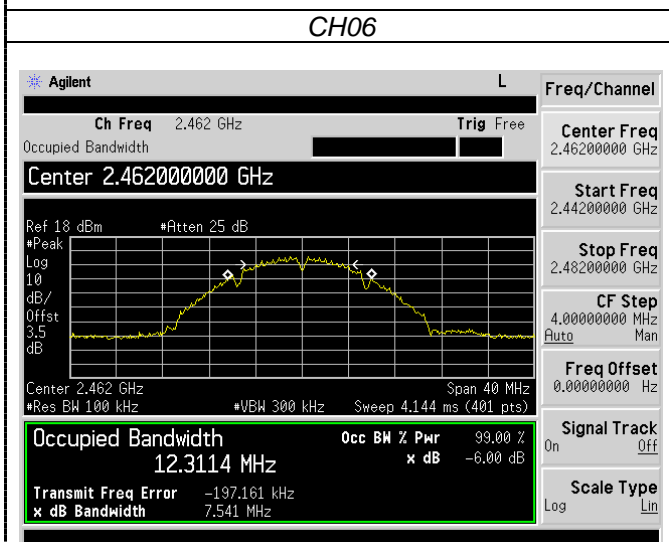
CH06

Agilent

L

Freq/Channel

Ch Freq 2.462 GHz

Trig Free

Occupied Bandwidth

Center 2.462000000 GHz

Center Freq
2.46200000 GHz

Start Freq
2.44200000 GHz

Stop Freq
2.48200000 GHz

CF Step
4.00000000 MHz
Auto Man

Freq Offset
0.00000000 Hz

Signal Track
On Off

Scale Type
Log Lin

Ref 18 dBm #Atten 25 dB
#Peak
Log
10
dB/
Offst
3.5
dB

Center 2.462 GHz
#Res BW 100 kHz #VBW 300 kHz

Span 40 MHz
Sweep 4.144 ms (401 pts)

Occupied Bandwidth
12.3114 MHz

Occ BW % Pwr 99.00 %
x dB -6.00 dB

Transmit Freq Error -197.161 kHz
x dB Bandwidth 7.541 MHz